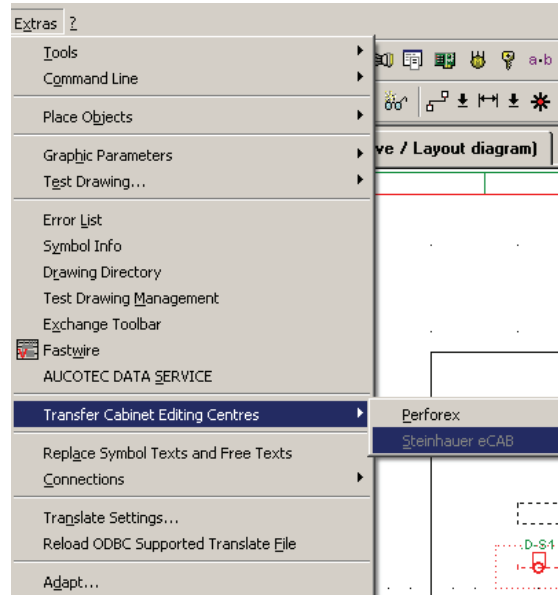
Extras ?

Tools
Command Line

Place Objects

Graphic Parameters
Test Drawing...

Error List
Symbol Info
Drawing Directory
Test Drawing Management
Exchange Toolbar
Fastwire
AUCOTEC DATA SERVICE

Transfer Cabinet Editing Centres

Replace Symbol Texts and Free Texts
Connections

Translate Settings...
Reload ODBC Supported Translate File

Adapt...

Perforex
Steinhauer eCAB

a·b

ve / Layout diagram)

D-S4